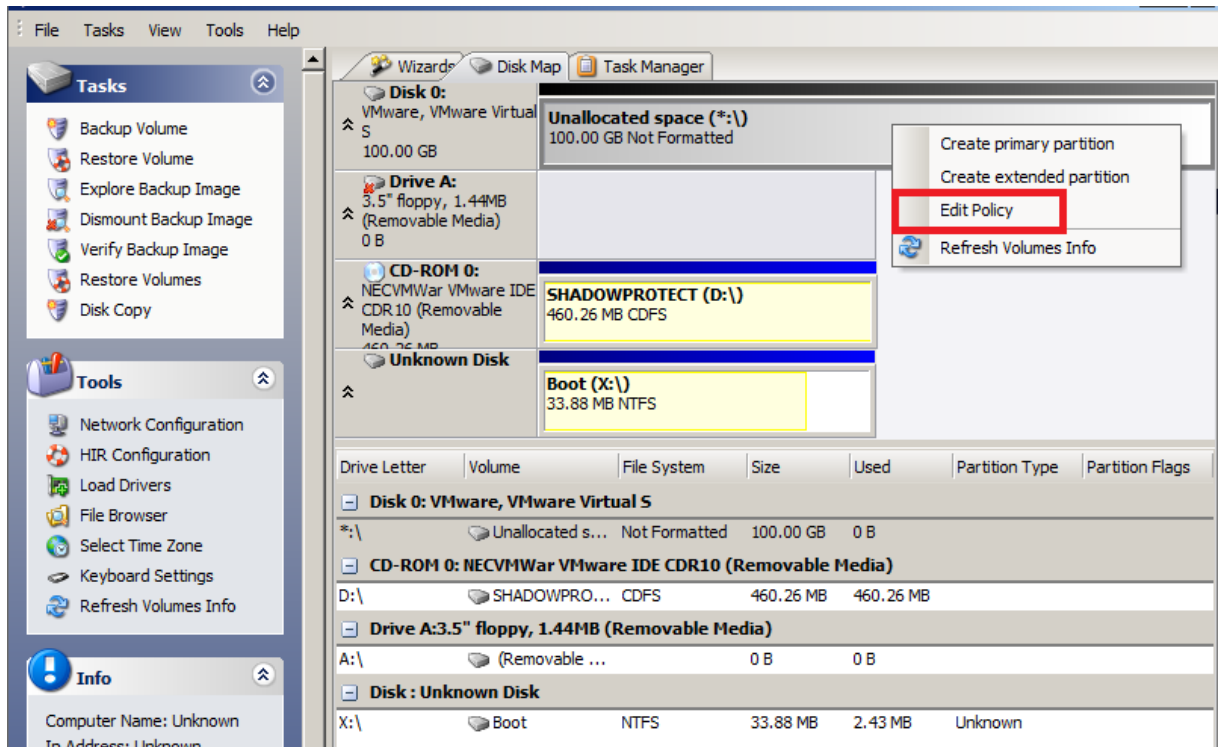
File Tasks View Tools Help

Tasks

Backup Volume
Restore Volume
Explore Backup Image
Dismount Backup Image
Verify Backup Image
Restore Volumes
Disk Copy

Tools

Network Configuration
HIR Configuration
Load Drivers
File Browser
Select Time Zone
Keyboard Settings
Refresh Volumes Info

Info

Computer Name: Unknown
Ip Address: Unknown

Wizards Disk Map Task Manager

Disk 0:
VMware, VMware Virtual S
100.00 GB

Unallocated space (*:\)
100.00 GB Not Formatted

Create primary partition
Create extended partition
Edit Policy
Refresh Volumes Info

Drive A:
3.5" floppy, 1.44MB (Removable Media)
0 B

CD-ROM 0:
NECVMWar VMware IDE CDR10 (Removable Media)
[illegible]

SHADOWPROTECT (D:\)
460.26 MB CDFS

Unknown Disk

Boot (X:\)
33.88 MB NTFS

| Drive Letter | Volume | File System | Size | Used | Partition Type | Partition Flags |
|---|---|---|---|---|---|---|
| Disk 0: VMware, VMware Virtual S | | | | | | |
| *:\ | Unallocated s... | Not Formatted | 100.00 GB | 0 B | | |
| CD-ROM 0: NECVMWar VMware IDE CDR10 (Removable Media) | | | | | | |
| D:\ | SHADOWPRO... | CDFS | 460.26 MB | 460.26 MB | | |
| Drive A:3.5" floppy, 1.44MB (Removable Media) | | | | | | |
| A:\ | (Removable ... | | 0 B | 0 B | | |
| Disk : Unknown Disk | | | | | | |
| X:\ | Boot | NTFS | 33.88 MB | 2.43 MB | Unknown | |